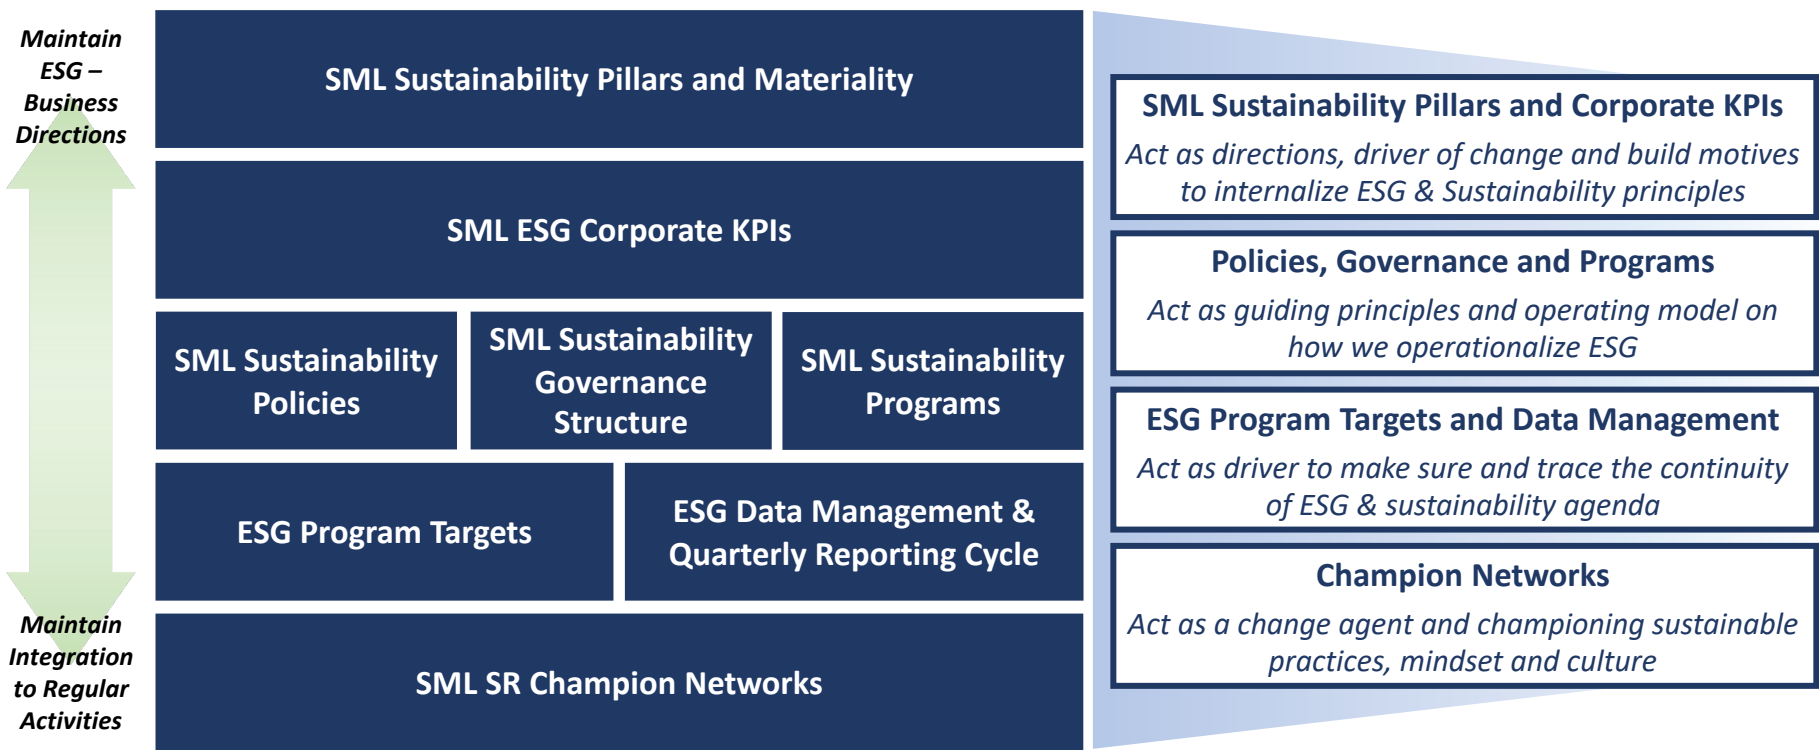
Maintain ESG – Business Directions

SML Sustainability Pillars and Materiality

SML ESG Corporate KPIs

SML Sustainability Policies

SML Sustainability Governance Structure

SML Sustainability Programs

ESG Program Targets

ESG Data Management & Quarterly Reporting Cycle

Maintain Integration to Regular Activities

SML SR Champion Networks

SML Sustainability Pillars and Corporate KPIs

Act as directions, driver of change and build motives to internalize ESG & Sustainability principles

Policies, Governance and Programs

Act as guiding principles and operating model on how we operationalize ESG

ESG Program Targets and Data Management

Act as driver to make sure and trace the continuity of ESG & sustainability agenda

Champion Networks

Act as a change agent and championing sustainable practices, mindset and culture